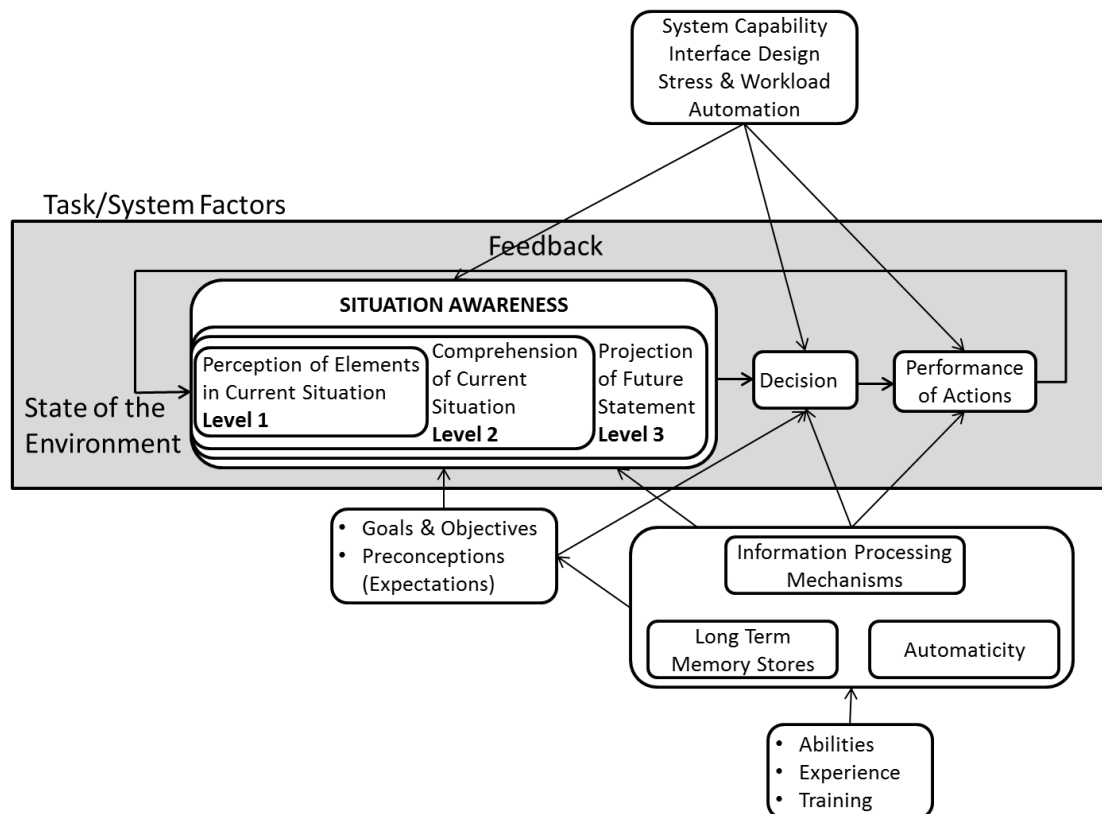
System Capability
Interface Design
Stress & Workload
Automation

Task/System Factors

Feedback

SITUATION AWARENESS

Perception of Elements in Current Situation
**Level 1**

Comprehension of Current Situation
**Level 2**

Projection of Future Statement
**Level 3**

Decision

Performance of Actions

State of the Environment

• Goals & Objectives
• Preconceptions (Expectations)

Information Processing Mechanisms

Long Term Memory Stores

Automaticity

• Abilities
• Experience
• Training